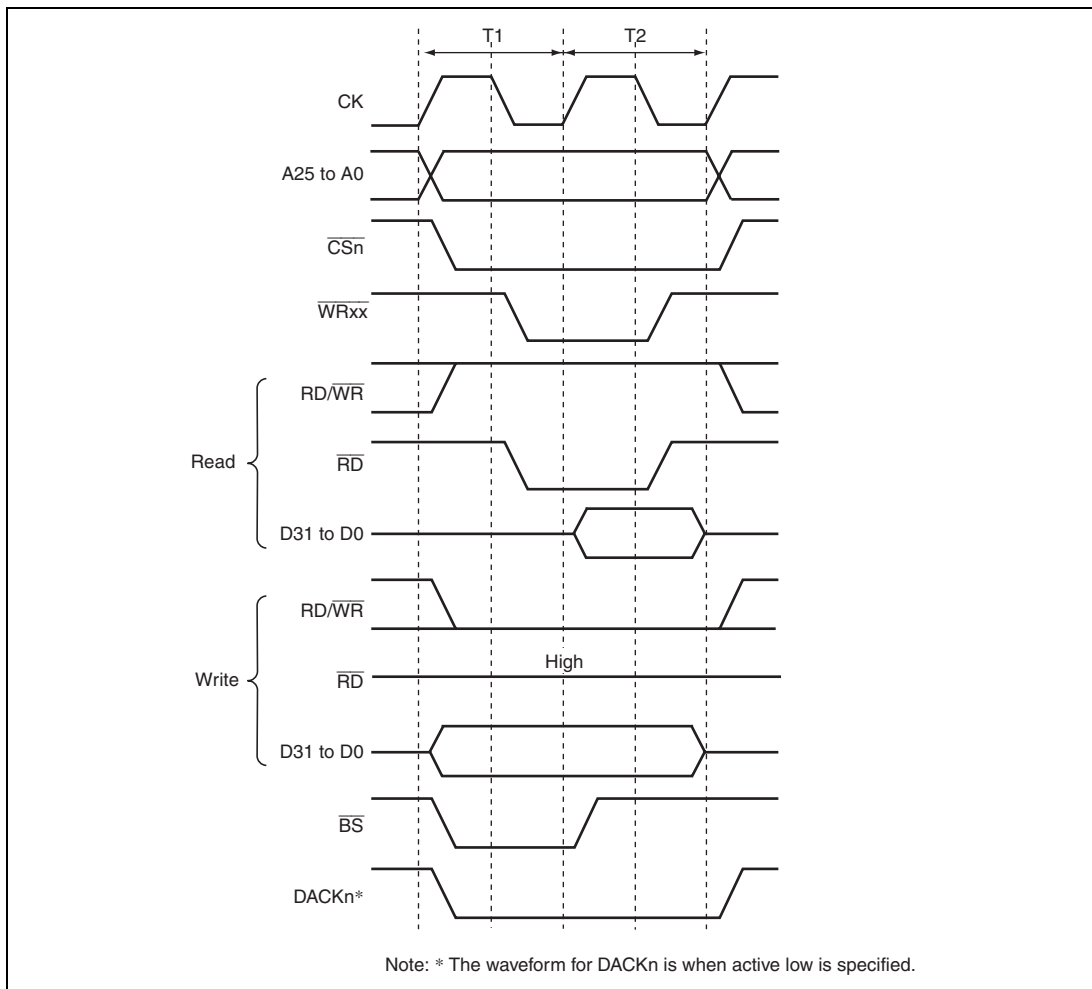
T1
T2

CK

A25 to A0

$\overline{CSn}$

$\overline{WRxx}$

Read

RD/$\overline{WR}$

$\overline{RD}$

D31 to D0

Write

RD/$\overline{WR}$

$\overline{RD}$

High

D31 to D0

$\overline{BS}$

DACKn*

Note: * The waveform for DACKn is when active low is specified.